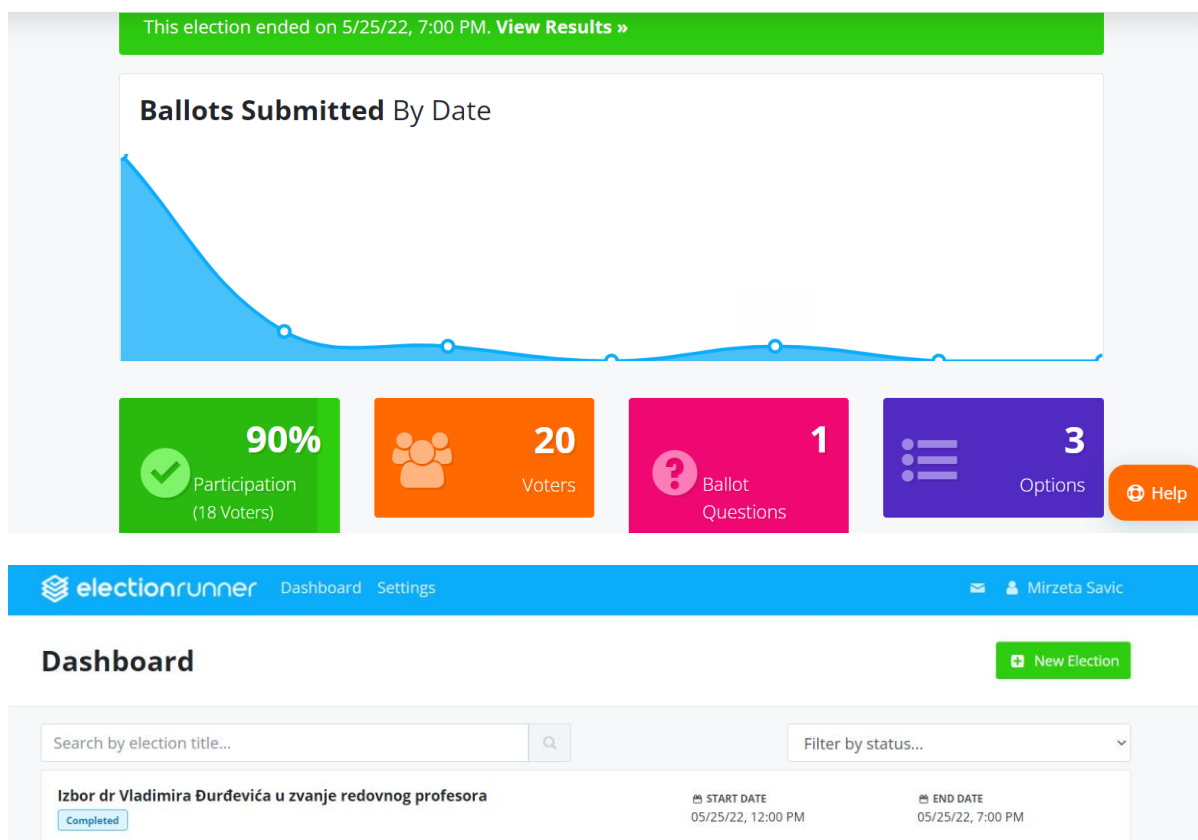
This election ended on 5/25/22, 7:00 PM. **View Results »**

**Ballots Submitted** By Date

90%
Participation
(18 Voters)

20
Voters

1
Ballot Questions

3
Options

Help

electionrunner Dashboard Settings

Mirzeta Savic

Dashboard

New Election

Search by election title...

Filter by status...

Izbor dr Vladimira Đurđevića u zvanje redovnog profesora

Completed

START DATE
05/25/22, 12:00 PM

END DATE
05/25/22, 7:00 PM